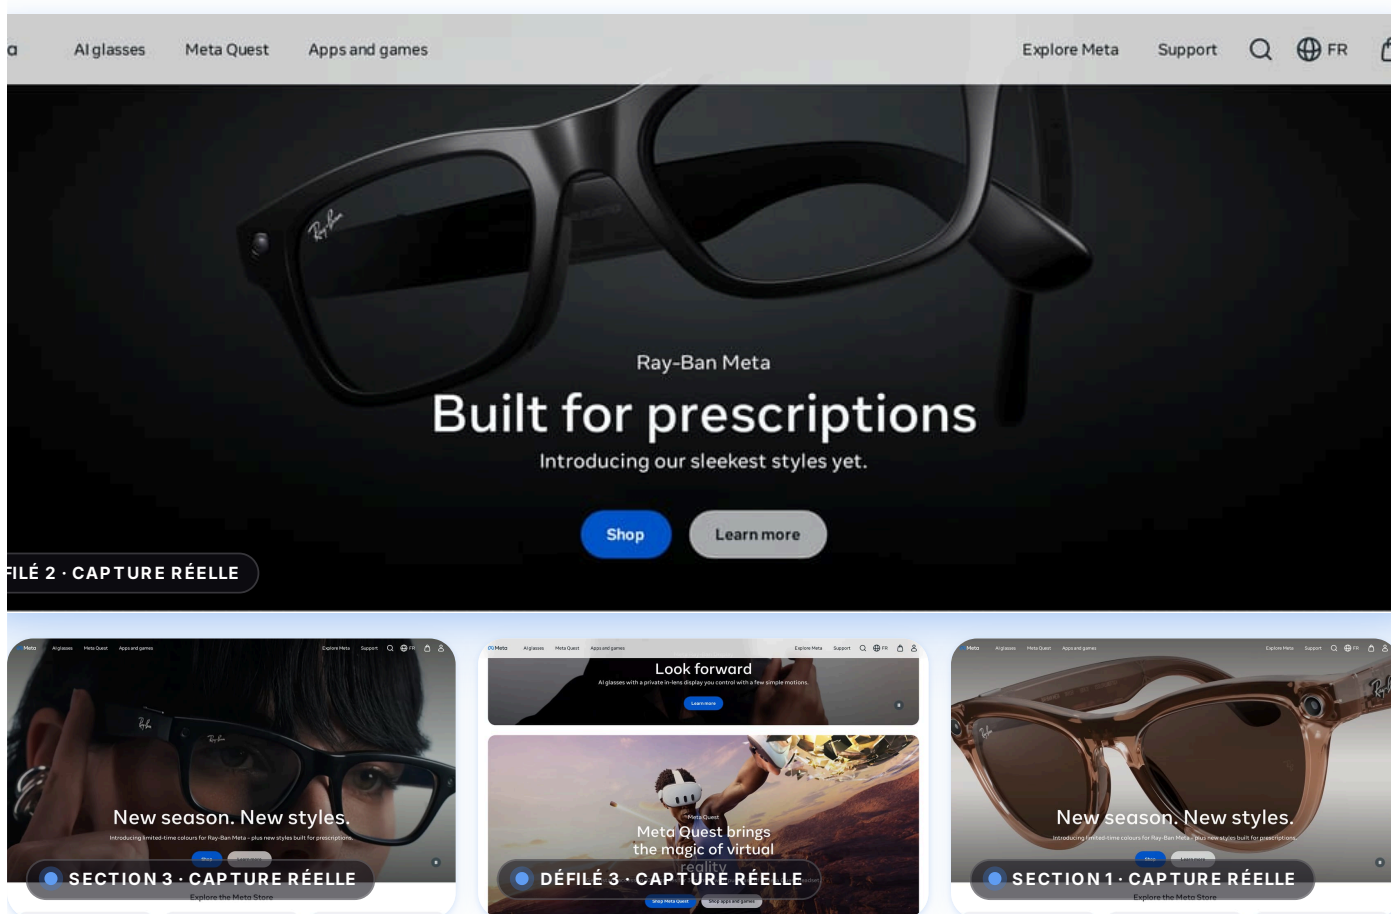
a AI glasses Meta Quest Apps and games Explore Meta Support FR

Ray-Ban Meta

Built for prescriptions

Introducing our sleekest styles yet.

Shop Learn more

FILÉ 2 · CAPTURE RÉELLE

Meta AI glasses Meta Quest Apps and games Explore Meta Support FR

New season. New styles.

Introducing limited-time colours for Ray-Ban Meta - plus new styles built for prescriptions.

SECTION 3 · CAPTURE RÉELLE

Explore the Meta Store

Meta AI glasses Meta Quest Apps and games Explore Meta Support FR

Look forward

AI glasses with a private in-lens display you control with a few simple motions.

Learn more

Meta Quest

Meta Quest brings the magic of virtual reality

DÉFILÉ 3 · CAPTURE RÉELLE

Shop Meta Quest Shop apps and games

Meta AI glasses Meta Quest Apps and games Explore Meta Support FR

New season. New styles.

Introducing limited-time colours for Ray-Ban Meta - plus new styles built for prescriptions.

SECTION 1 · CAPTURE RÉELLE

Explore the Meta Store